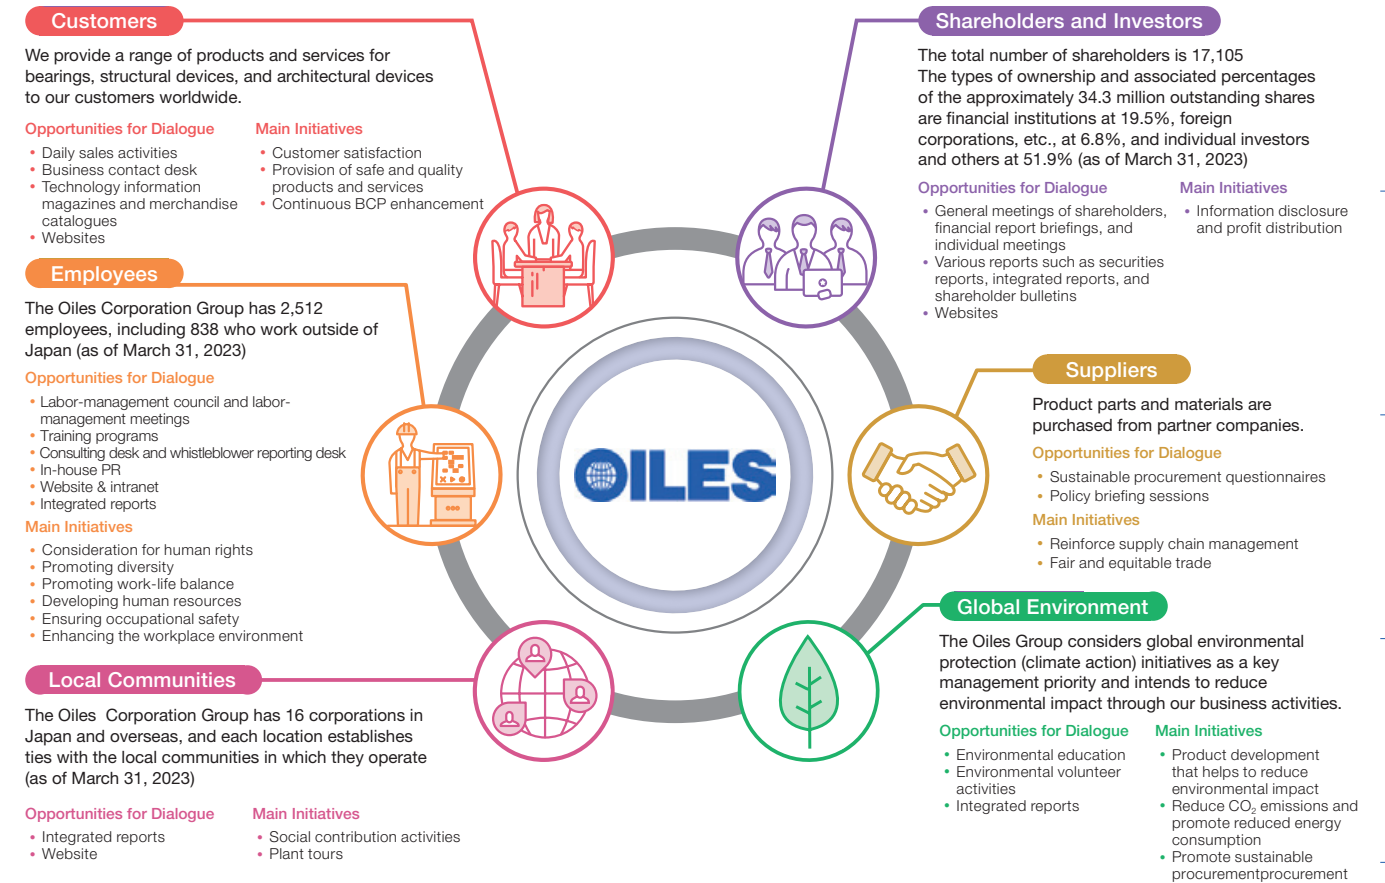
Customers

We provide a range of products and services for bearings, structural devices, and architectural devices to our customers worldwide.

Opportunities for Dialogue
• Daily sales activities
• Business contact desk
• Technology information magazines and merchandise catalogues
• Websites

Main Initiatives
• Customer satisfaction
• Provision of safe and quality products and services
• Continuous BCP enhancement

Shareholders and Investors

The total number of shareholders is 17,105
The types of ownership and associated percentages of the approximately 34.3 million outstanding shares are financial institutions at 19.5%, foreign corporations, etc., at 6.8%, and individual investors and others at 51.9% (as of March 31, 2023)

Opportunities for Dialogue
• General meetings of shareholders, financial report briefings, and individual meetings
• Various reports such as securities reports, integrated reports, and shareholder bulletins
• Websites

Main Initiatives
• Information disclosure and profit distribution

Employees

The Oiles Corporation Group has 2,512 employees, including 838 who work outside of Japan (as of March 31, 2023)

Opportunities for Dialogue
• Labor-management council and labor-management meetings
• Training programs
• Consulting desk and whistleblower reporting desk
• In-house PR
• Website & intranet
• Integrated reports

Main Initiatives
• Consideration for human rights
• Promoting diversity
• Promoting work-life balance
• Developing human resources
• Ensuring occupational safety
• Enhancing the workplace environment

OILES

Suppliers

Product parts and materials are purchased from partner companies.

Opportunities for Dialogue
• Sustainable procurement questionnaires
• Policy briefing sessions

Main Initiatives
• Reinforce supply chain management
• Fair and equitable trade

Global Environment

The Oiles Group considers global environmental protection (climate action) initiatives as a key management priority and intends to reduce environmental impact through our business activities.

Opportunities for Dialogue
• Environmental education
• Environmental volunteer activities
• Integrated reports

Main Initiatives
• Product development that helps to reduce environmental impact
• Reduce $CO_2$ emissions and promote reduced energy consumption
• Promote sustainable procurementprocurement

Local Communities

The Oiles Corporation Group has 16 corporations in Japan and overseas, and each location establishes ties with the local communities in which they operate (as of March 31, 2023)

Opportunities for Dialogue
• Integrated reports
• Website

Main Initiatives
• Social contribution activities
• Plant tours